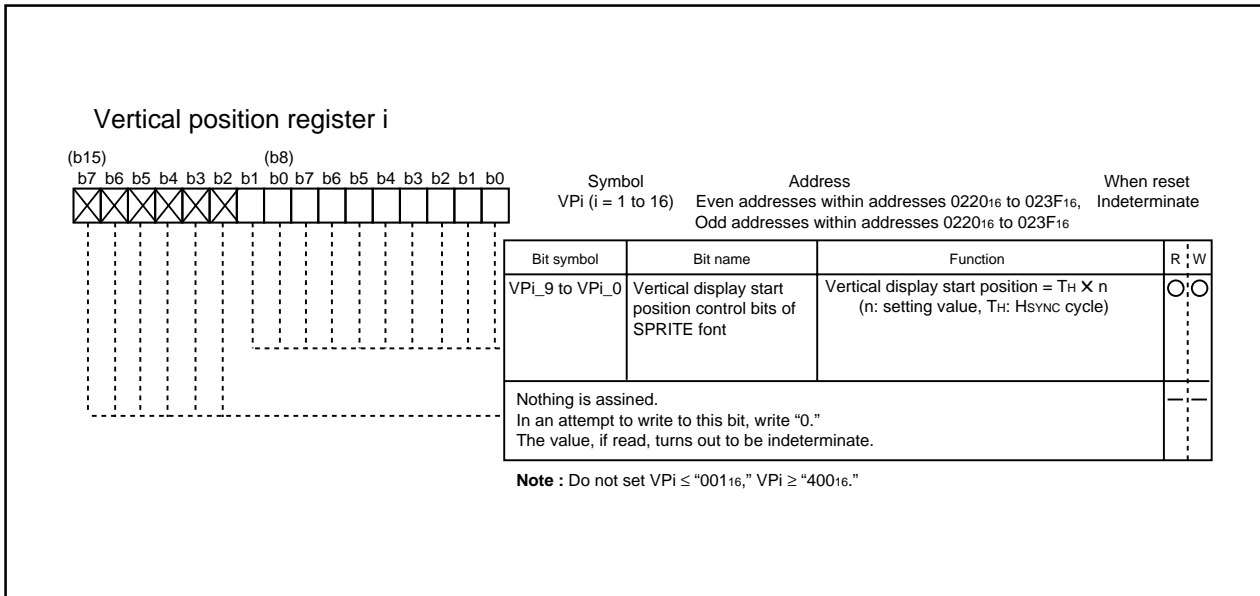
Vertical position register i

(b15) (b8)
b7 b6 b5 b4 b3 b2 b1 b0 b7 b6 b5 b4 b3 b2 b1 b0

Symbol
VPi (i = 1 to 16)

Address
Even addresses within addresses $0220_{16}$ to $023F_{16}$,
Odd addresses within addresses $0220_{16}$ to $023F_{16}$

When reset
Indeterminate

| Bit symbol | Bit name | Function | R | W |
|---|---|---|---|---|
| VPi_9 to VPi_0 | Vertical display start position control bits of SPRITE font | Vertical display start position = $T_H \times n$ (n: setting value, $T_H$: $H_{SYNC}$ cycle) | ○ | ○ |
| Nothing is assined. In an attempt to write to this bit, write "0." The value, if read, turns out to be indeterminate. | | | — | — |

**Note :** Do not set VPi ≤ "$001_{16}$," VPi ≥ "$400_{16}$."